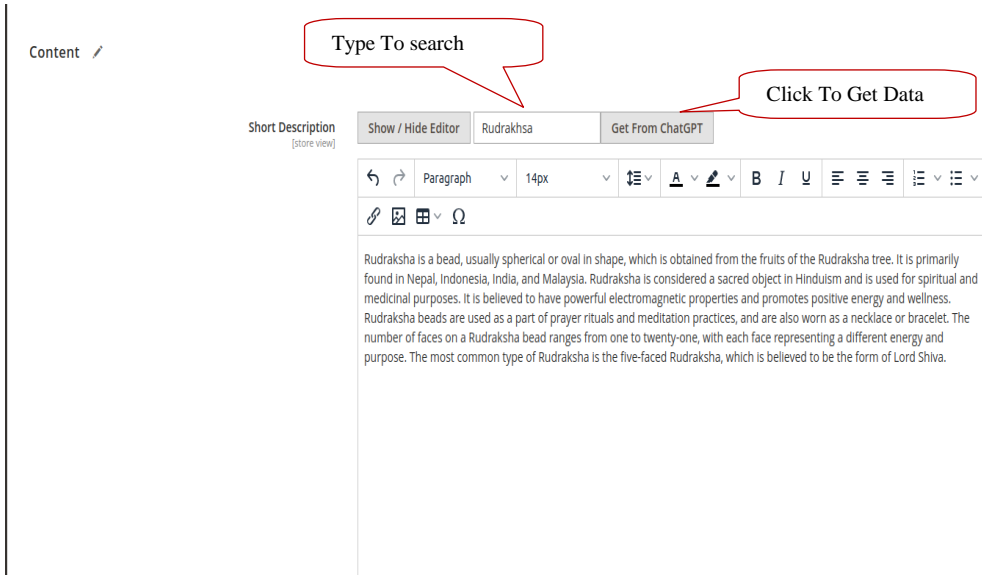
Content

Type To search

Click To Get Data

Short Description
[store view]

Show / Hide Editor

Rudrakhsa

Get From ChatGPT

Paragraph

14px

Rudraksha is a bead, usually spherical or oval in shape, which is obtained from the fruits of the Rudraksha tree. It is primarily found in Nepal, Indonesia, India, and Malaysia. Rudraksha is considered a sacred object in Hinduism and is used for spiritual and medicinal purposes. It is believed to have powerful electromagnetic properties and promotes positive energy and wellness. Rudraksha beads are used as a part of prayer rituals and meditation practices, and are also worn as a necklace or bracelet. The number of faces on a Rudraksha bead ranges from one to twenty-one, with each face representing a different energy and purpose. The most common type of Rudraksha is the five-faced Rudraksha, which is believed to be the form of Lord Shiva.